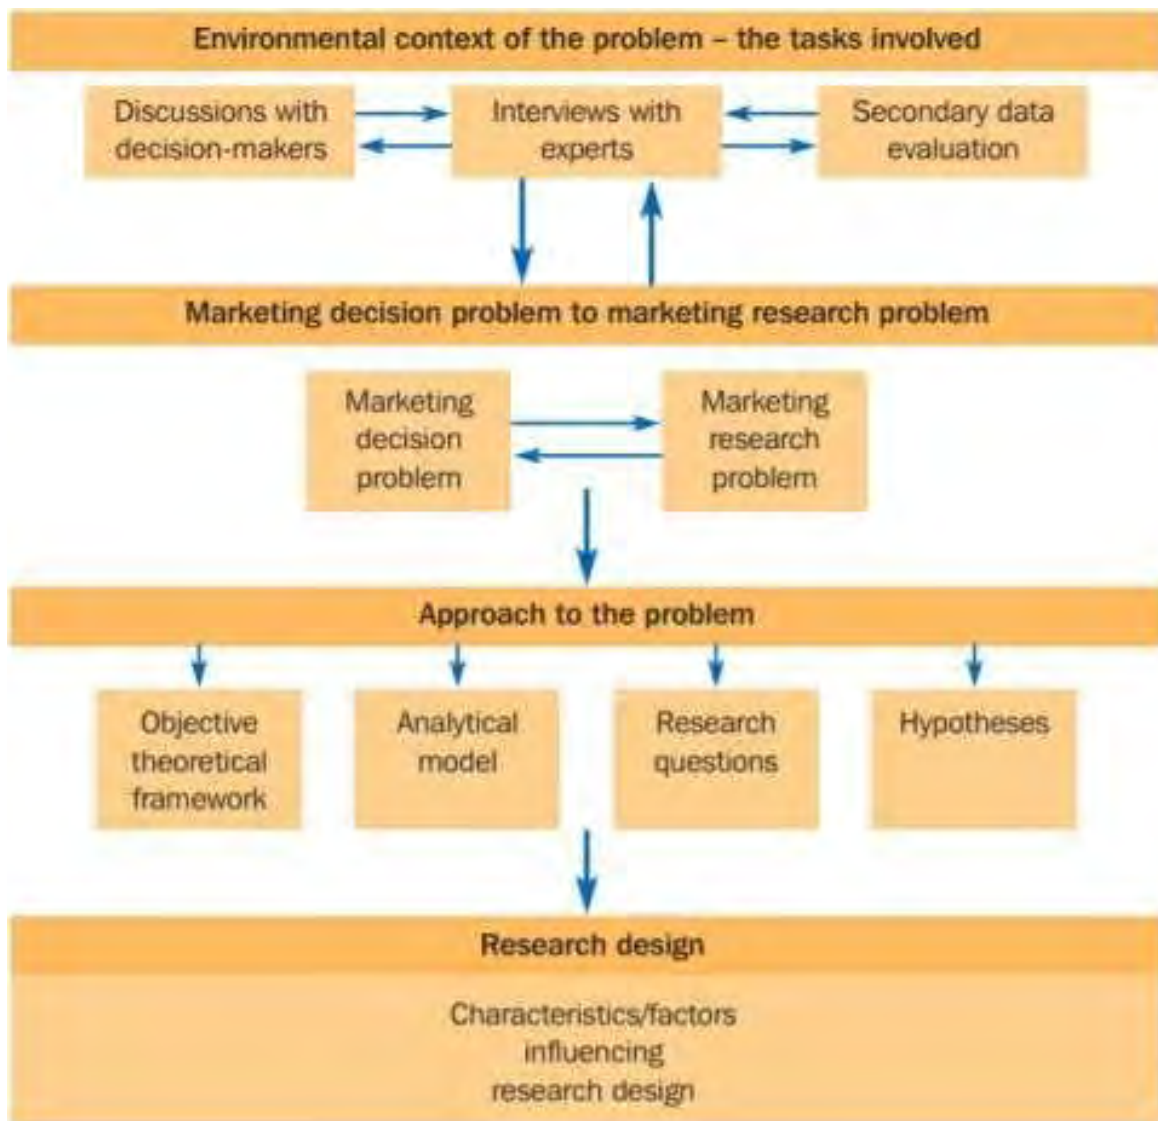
Environmental context of the problem – the tasks involved

Discussions with decision-makers

Interviews with experts

Secondary data evaluation

Marketing decision problem to marketing research problem

Marketing decision problem

Marketing research problem

Approach to the problem

Objective theoretical framework

Analytical model

Research questions

Hypotheses

Research design

Characteristics/factors influencing research design